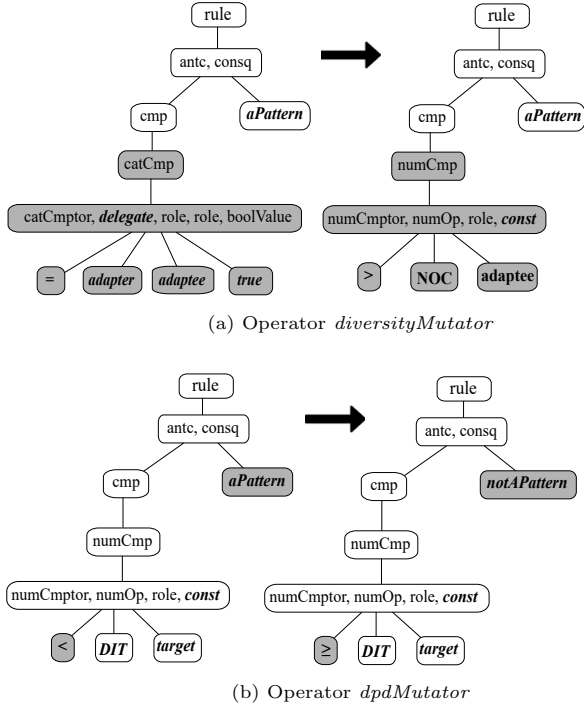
rule
antc, consq
cmp
aPattern
catCmp
catCmptor, delegate, role, role, boolValue
=
adapter
adaptee
true

rule
antc, consq
cmp
aPattern
numCmp
numCmptor, numOp, role, const
>
NOC
adaptee

(a) Operator diversityMutator

rule
antc, consq
cmp
aPattern
numCmp
numCmptor, numOp, role, const
<
DIT
target

rule
antc, consq
cmp
notAPattern
numCmp
numCmptor, numOp, role, const
$\geq$
DIT
target

(b) Operator dpdMutator